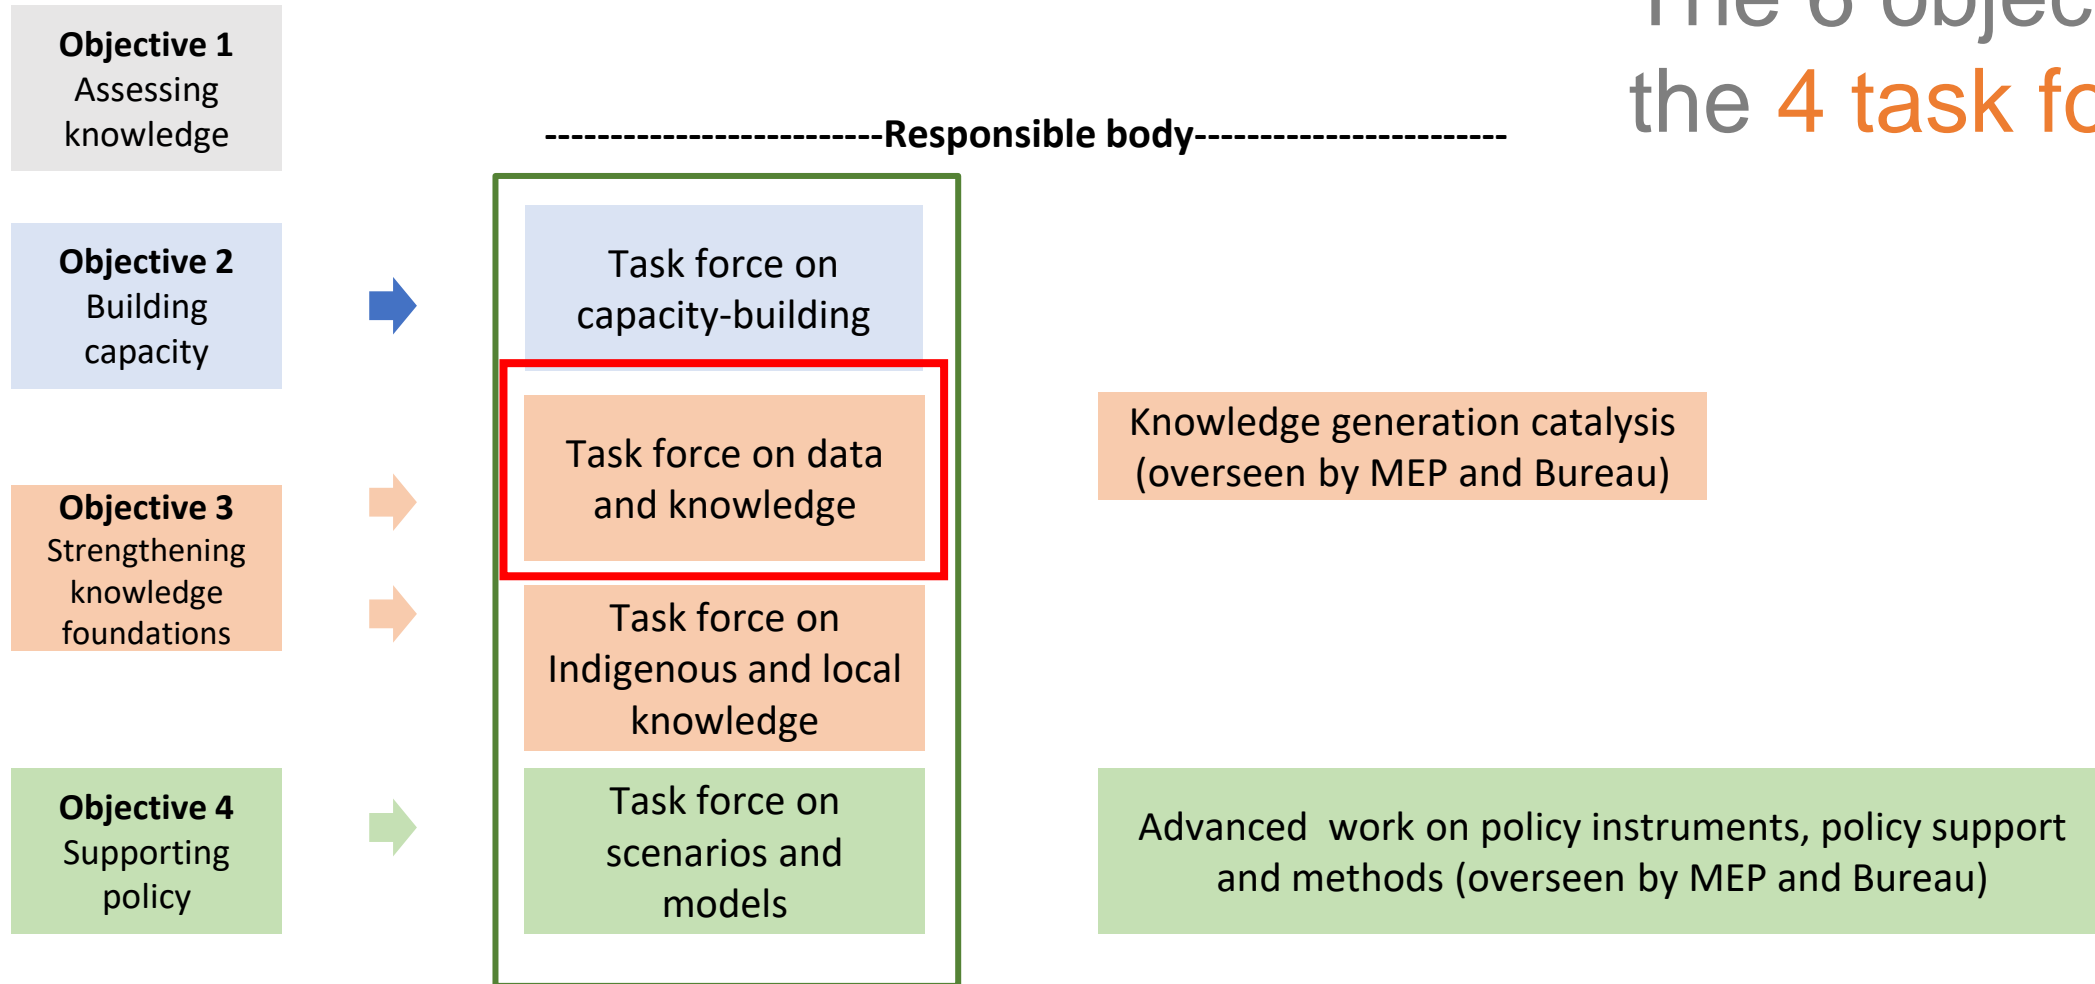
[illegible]
the 4 task f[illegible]

Objective 1
Assessing knowledge

-------------------------Responsible body-----------------------

Objective 2
Building capacity

Task force on capacity-building

Objective 3
Strengthening knowledge foundations

Task force on data and knowledge

Knowledge generation catalysis (overseen by MEP and Bureau)

Task force on Indigenous and local knowledge

Objective 4
Supporting policy

Task force on scenarios and models

Advanced work on policy instruments, policy support and methods (overseen by MEP and Bureau)